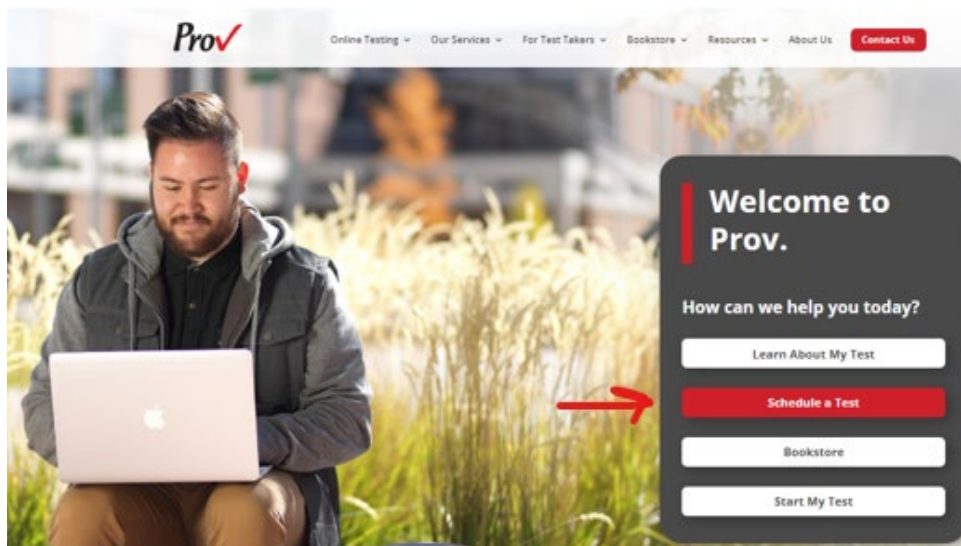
Prov

Online Testing ⌄ Our Services ⌄ For Test Takers ⌄ Bookstore ⌄ Resources ⌄ About Us Contact Us

Welcome to Prov.

How can we help you today?

Learn About My Test

Schedule a Test

Bookstore

Start My Test